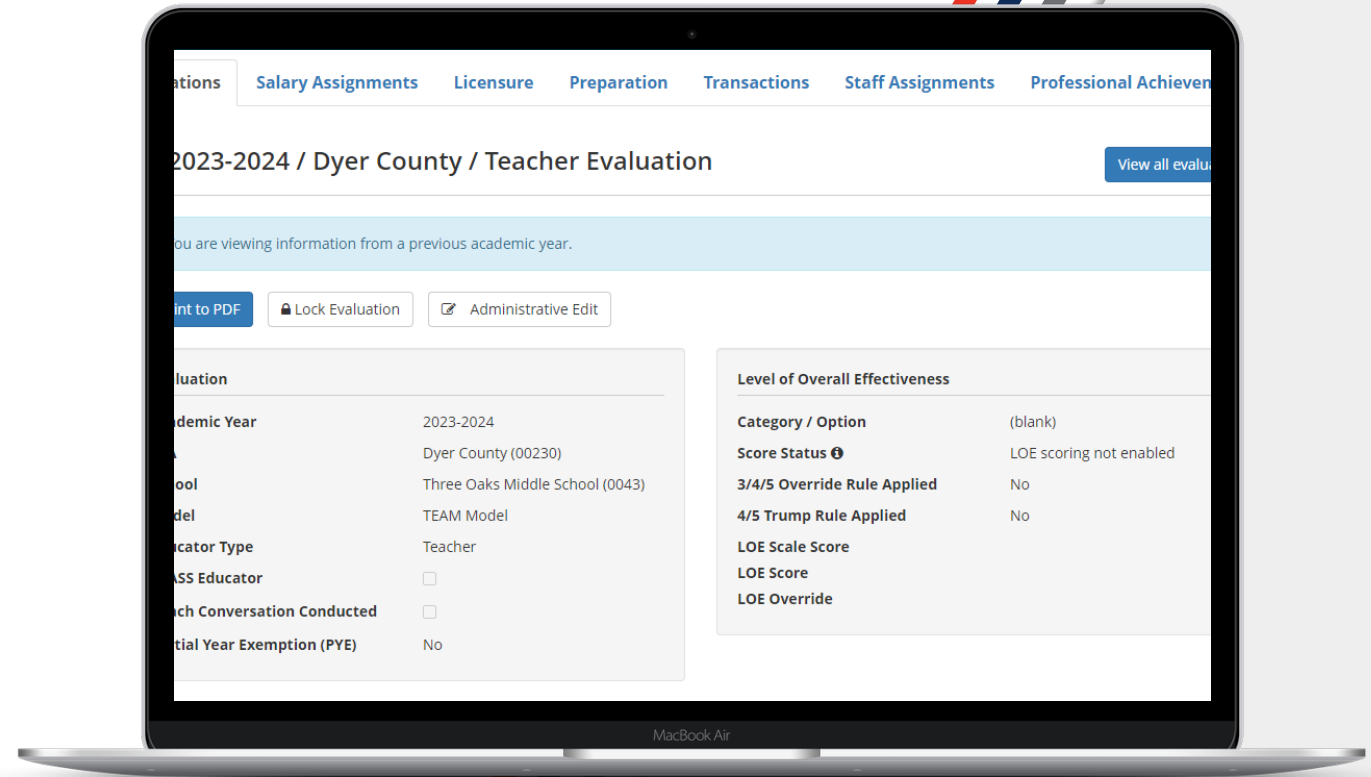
ations Salary Assignments Licensure Preparation Transactions Staff Assignments Professional Achieven

2023-2024 / Dyer County / Teacher Evaluation

View all evalu

ou are viewing information from a previous academic year.

int to PDF Lock Evaluation Administrative Edit

luation

| | |
|---|---|
| ademic Year | 2023-2024 |
| A | Dyer County (00230) |
| ool | Three Oaks Middle School (0043) |
| del | TEAM Model |
| ucator Type | Teacher |
| ASS Educator | |
| ach Conversation Conducted | |
| tial Year Exemption (PYE) | No |

Level of Overall Effectiveness

| | |
|---|---|
| Category / Option | (blank) |
| Score Status | LOE scoring not enabled |
| 3/4/5 Override Rule Applied | No |
| 4/5 Trump Rule Applied | No |
| LOE Scale Score | |
| LOE Score | |
| LOE Override | |

MacBook Air